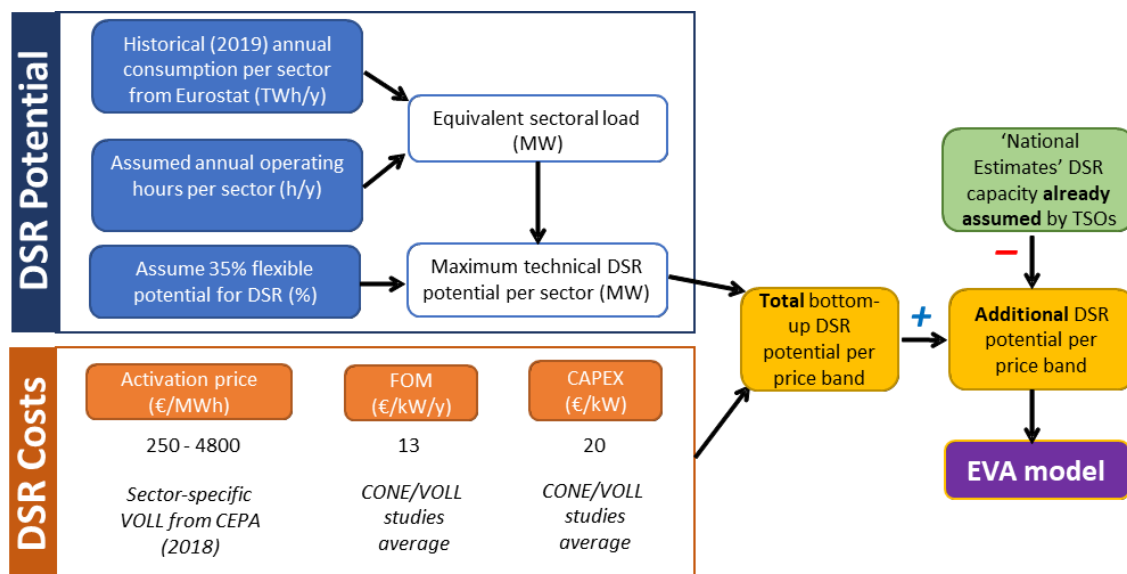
DSR Potential

Historical (2019) annual consumption per sector from Eurostat (TWh/y)

Assumed annual operating hours per sector (h/y)

Assume 35% flexible potential for DSR (%)

Equivalent sectoral load (MW)

Maximum technical DSR potential per sector (MW)

DSR Costs

Activation price (€/MWh)

250 - 4800

*Sector-specific VOLL from CEPA (2018)*

FOM (€/kW/y)

13

*CONE/VOLL studies average*

CAPEX (€/kW)

20

*CONE/VOLL studies average*

**Total** bottom-up DSR potential per price band

+

'National Estimates' DSR capacity **already assumed** by TSOs

−

**Additional** DSR potential per price band

EVA model